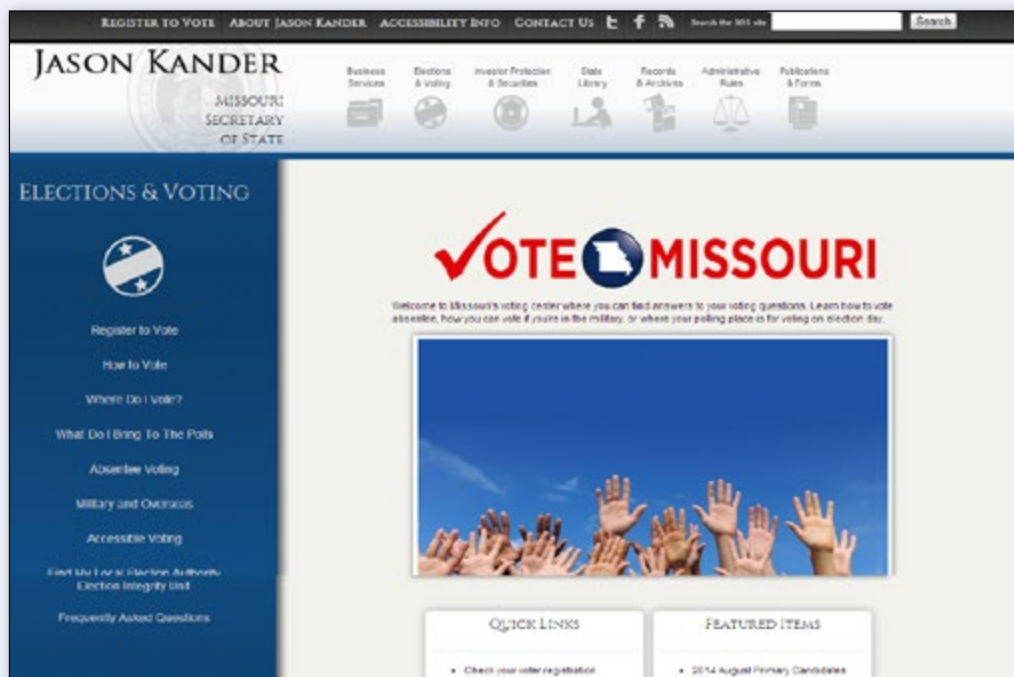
Register to Vote About Jason Kander Accessibility Info Contact Us Search the SOS site Search

Jason Kander
Missouri Secretary of State

Business Services
Elections & Voting
Investor Protection & Securities
State Library
Records & Archives
Administrative Rules
Publications & Forms

Elections & Voting

Register to Vote
How to Vote
Where Do I Vote?
What Do I Bring To The Polls
Absentee Voting
Military and Overseas
Accessible Voting
Find My Local Election Authority
Election Integrity Unit
Frequently Asked Questions

VOTE MISSOURI

Welcome to Missouri's voting center where you can find answers to your voting questions. Learn how to vote absentee, how you can vote if you're in the military, or where your polling place is for voting on election day.

Quick Links
• Check your voter registration

Featured Items
• 2014 August Primary Candidates